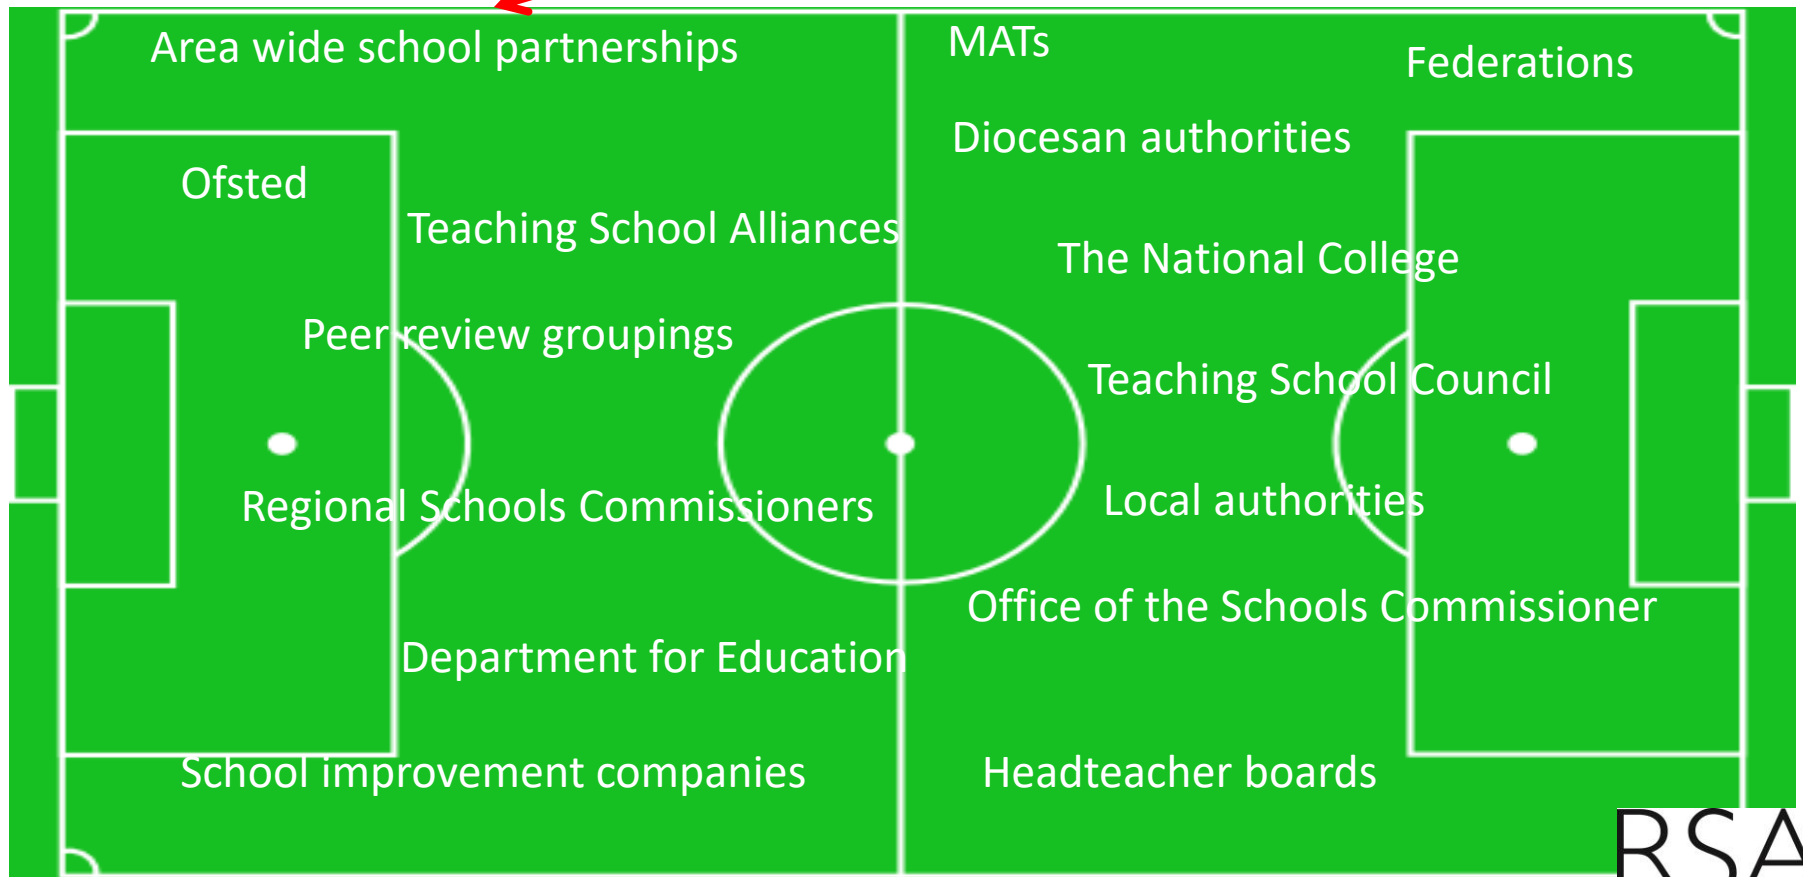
Area wide school partnerships

MATs

Federations

Diocesan authorities

Ofsted

Teaching School Alliances

The National College

Peer review groupings

Teaching School Council

Regional Schools Commissioners

Local authorities

Office of the Schools Commissioner

Department for Education

School improvement companies

Headteacher boards

RSA